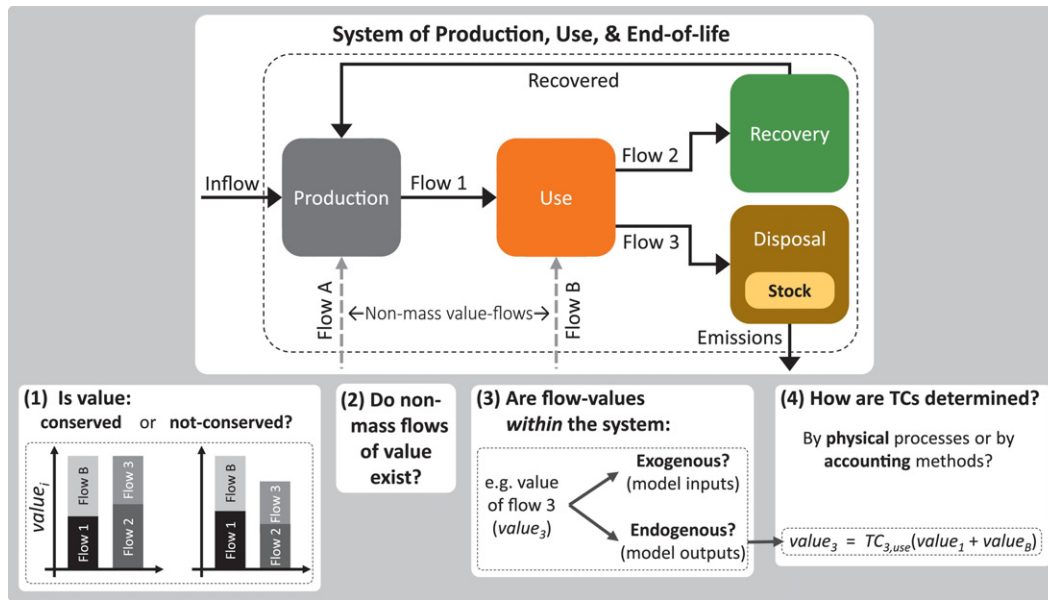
System of Production, Use, & End-of-life

Recovered

Inflow

Production

Flow 1

Use

Flow 2

Recovery

Flow 3

Disposal

Stock

Flow A

←Non-mass value-flows→

Flow B

Emissions

(1) Is value: conserved or not-conserved?

$value_i$

Flow B
Flow 1
Flow 3
Flow 2

Flow B
Flow 1
Flow 3
Flow 2

(2) Do non-mass flows of value exist?

(3) Are flow-values *within* the system:

e.g. value of flow 3 ($value_3$)

Exogenous? (model inputs)

Endogenous? (model outputs)

(4) How are TCs determined?

By **physical** processes or by **accounting** methods?

$value_3 = TC_{3,use}(value_1 + value_B)$